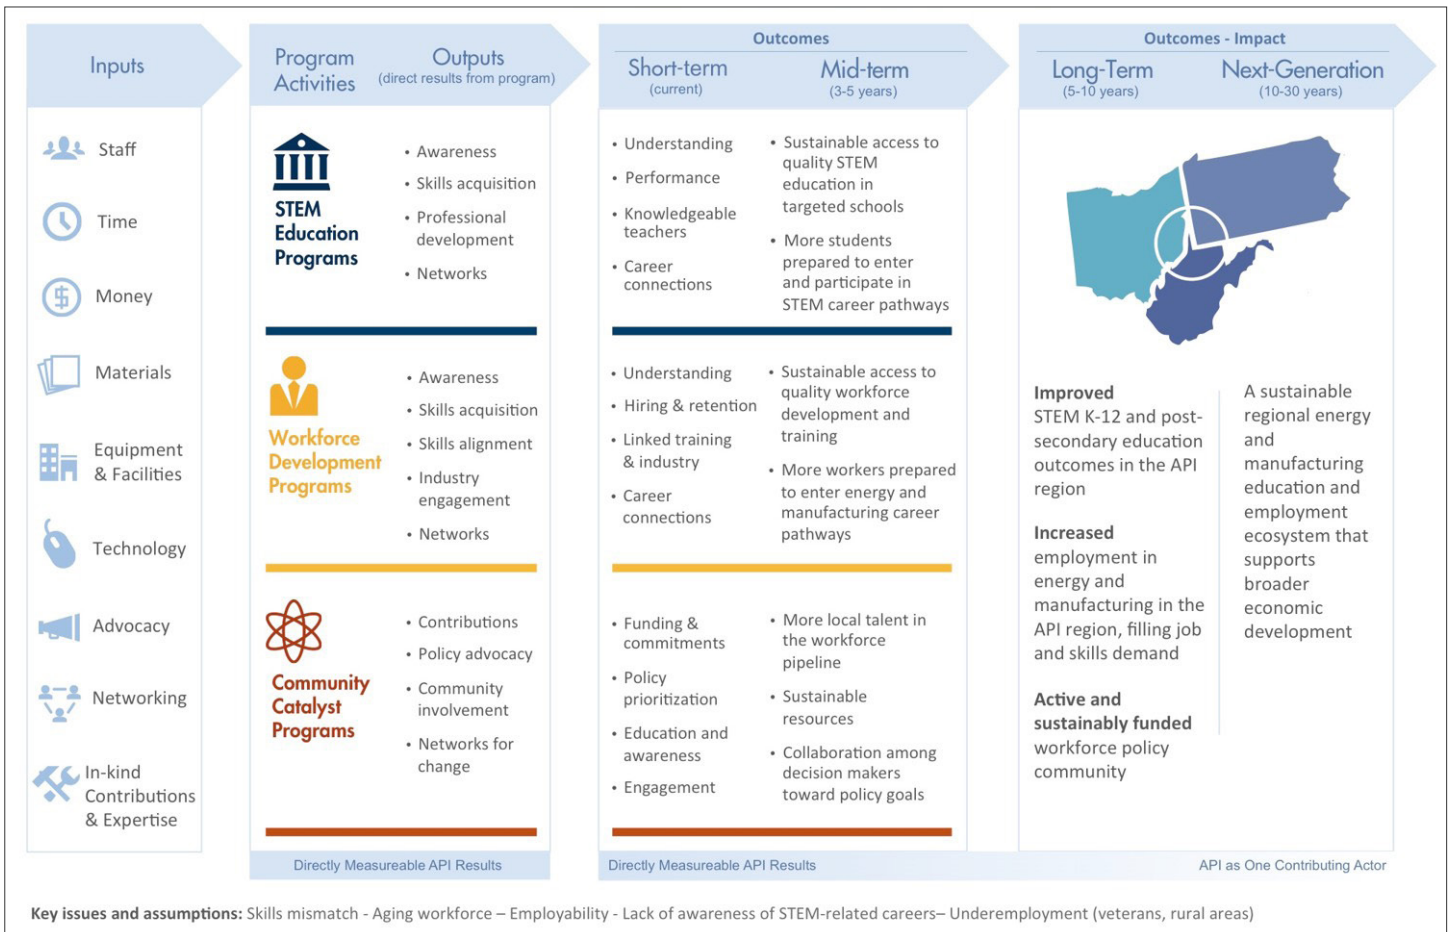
Inputs

Staff

Time

Money

Materials

Equipment & Facilities

Technology

Advocacy

Networking

In-kind Contributions & Expertise

Program Activities

Outputs (direct results from program)

STEM Education Programs

• Awareness
• Skills acquisition
• Professional development
• Networks

Workforce Development Programs

• Awareness
• Skills acquisition
• Skills alignment
• Industry engagement
• Networks

Community Catalyst Programs

• Contributions
• Policy advocacy
• Community involvement
• Networks for change

Directly Measureable API Results

Outcomes

Short-term (current)

Mid-term (3-5 years)

• Understanding
• Performance
• Knowledgeable teachers
• Career connections

• Sustainable access to quality STEM education in targeted schools
• More students prepared to enter and participate in STEM career pathways

• Understanding
• Hiring & retention
• Linked training & industry
• Career connections

• Sustainable access to quality workforce development and training
• More workers prepared to enter energy and manufacturing career pathways

• Funding & commitments
• Policy prioritization
• Education and awareness
• Engagement

• More local talent in the workforce pipeline
• Sustainable resources
• Collaboration among decision makers toward policy goals

Directly Measureable API Results

Outcomes - Impact

Long-Term (5-10 years)

Next-Generation (10-30 years)

Improved STEM K-12 and post-secondary education outcomes in the API region

Increased employment in energy and manufacturing in the API region, filling job and skills demand

Active and sustainably funded workforce policy community

A sustainable regional energy and manufacturing education and employment ecosystem that supports broader economic development

API as One Contributing Actor

Key issues and assumptions: Skills mismatch - Aging workforce – Employability - Lack of awareness of STEM-related careers– Underemployment (veterans, rural areas)